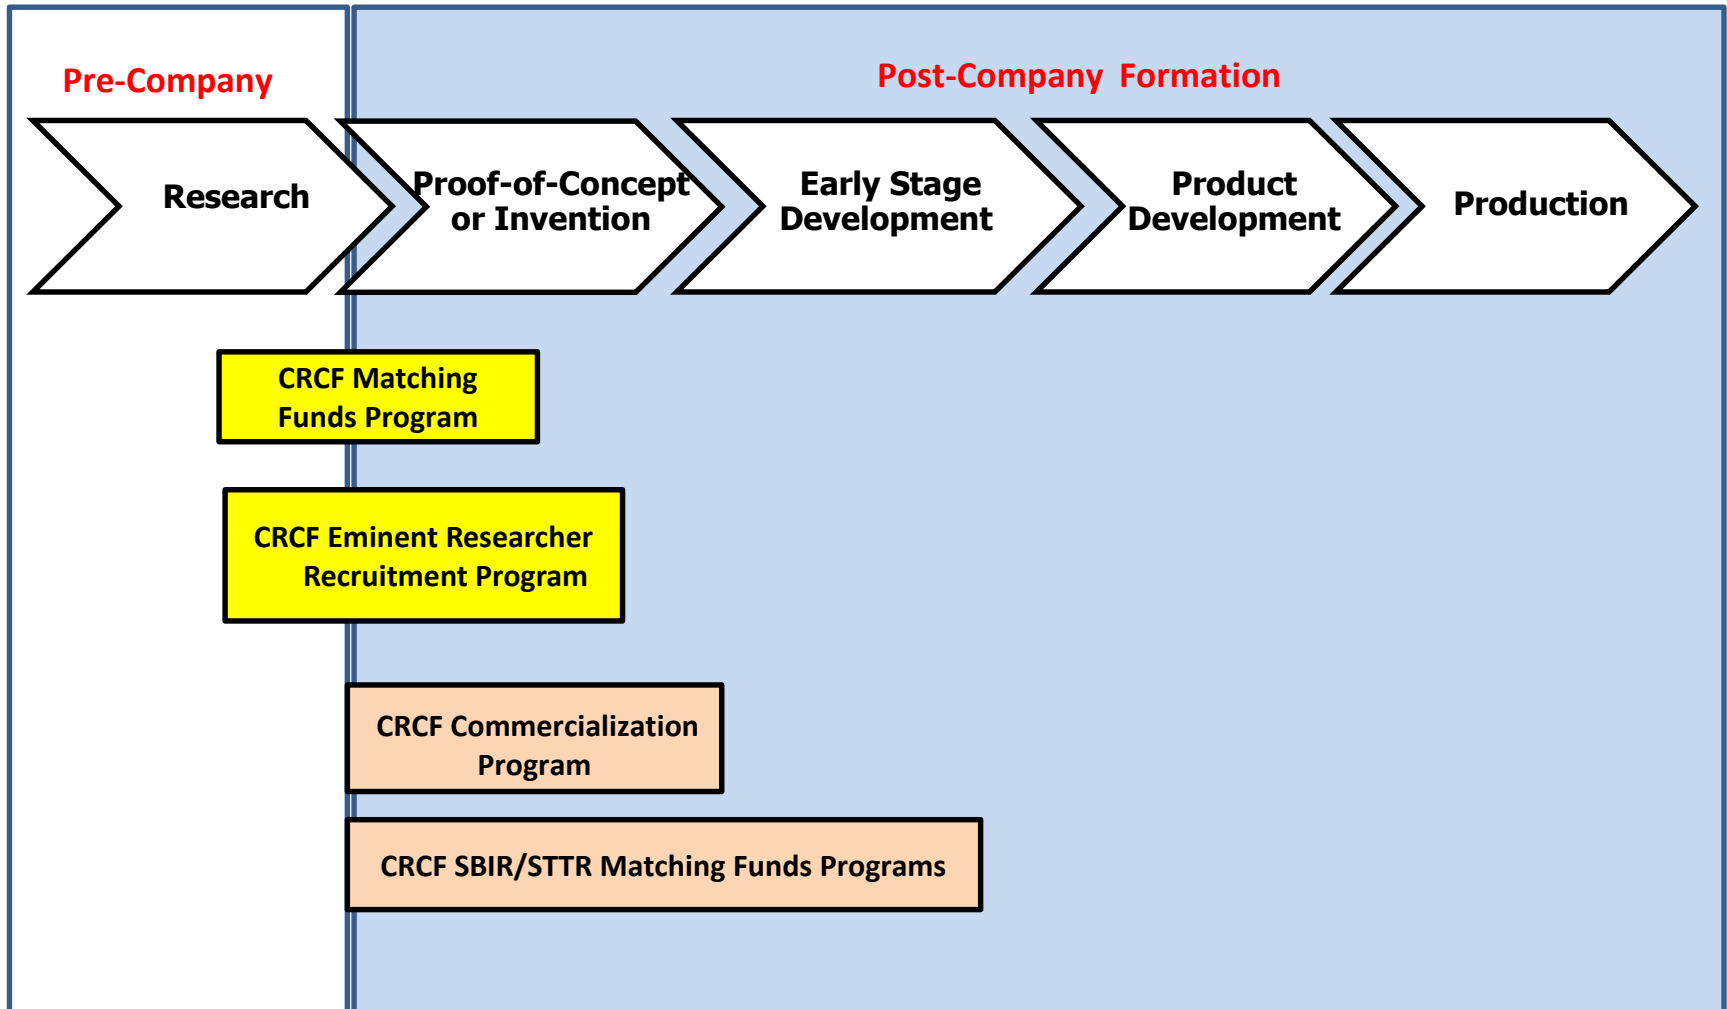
Pre-Company

Post-Company Formation

Research

Proof-of-Concept or Invention

Early Stage Development

Product Development

Production

CRCF Matching Funds Program

CRCF Eminent Researcher Recruitment Program

CRCF Commercialization Program

CRCF SBIR/STTR Matching Funds Programs